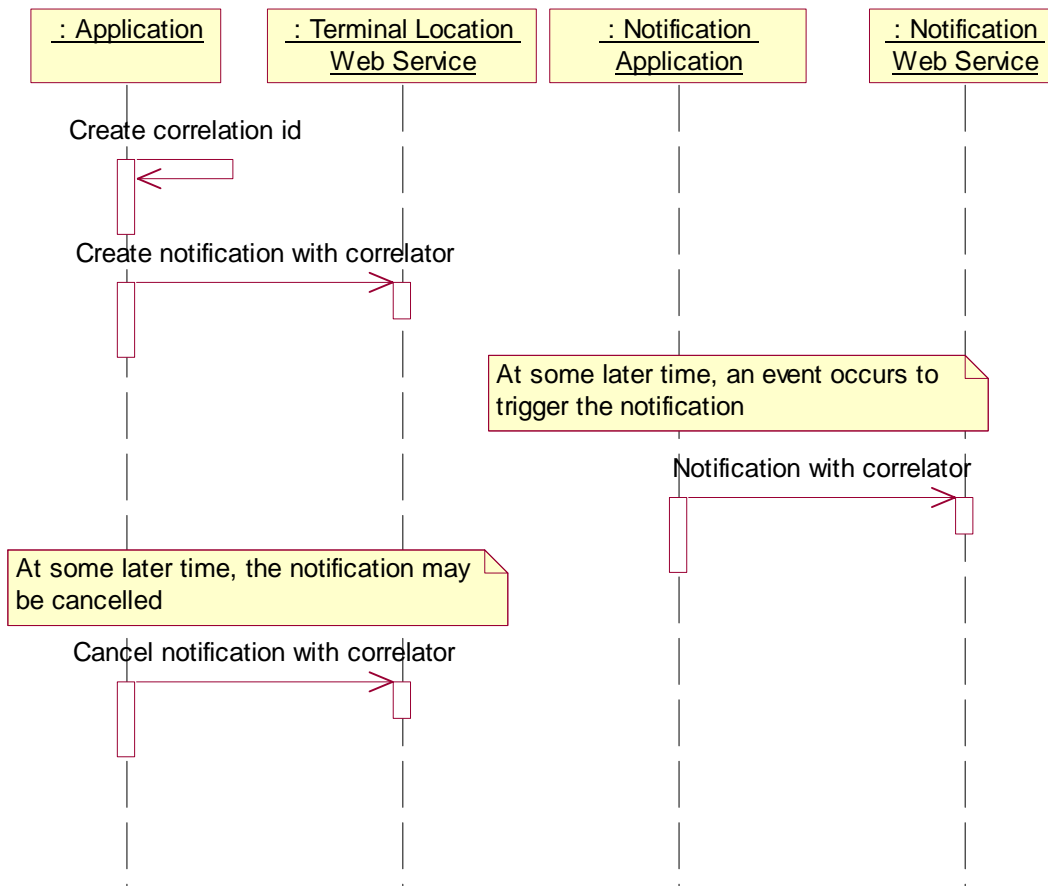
: Application

: Terminal Location Web Service

: Notification Application

: Notification Web Service

Create correlation id

Create notification with correlator

At some later time, an event occurs to trigger the notification

Notification with correlator

At some later time, the notification may be cancelled

Cancel notification with correlator